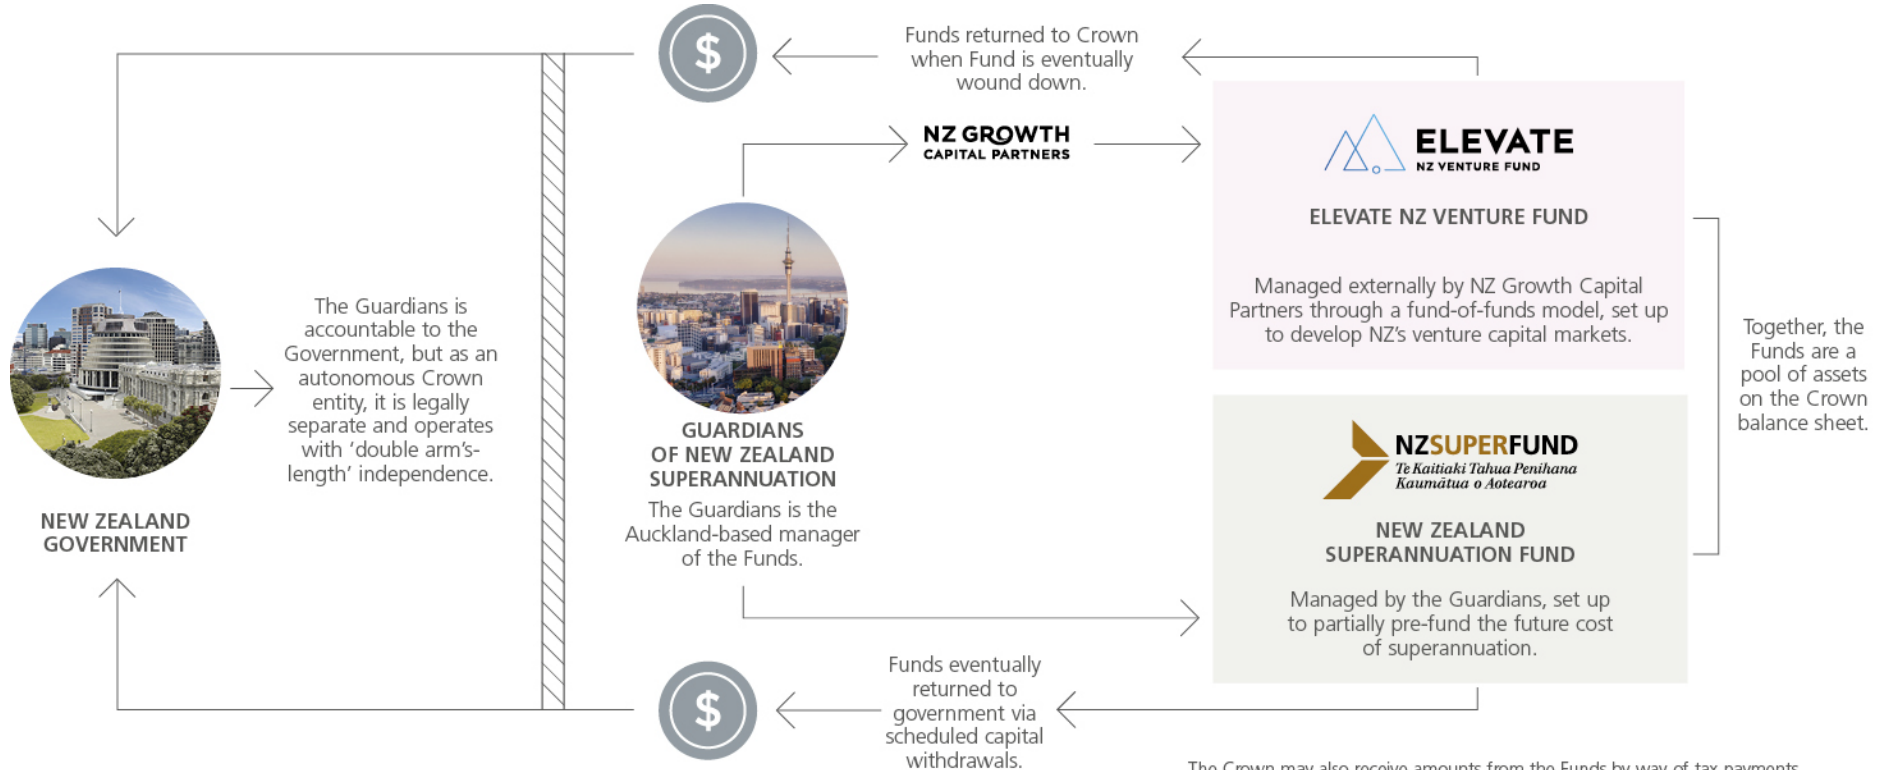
$

Funds returned to Crown when Fund is eventually wound down.

NZ GROWTH CAPITAL PARTNERS

ELEVATE NZ VENTURE FUND

ELEVATE NZ VENTURE FUND

Managed externally by NZ Growth Capital Partners through a fund-of-funds model, set up to develop NZ's venture capital markets.

Together, the Funds are a pool of assets on the Crown balance sheet.

NEW ZEALAND GOVERNMENT

The Guardians is accountable to the Government, but as an autonomous Crown entity, it is legally separate and operates with 'double arm's-length' independence.

GUARDIANS OF NEW ZEALAND SUPERANNUATION

The Guardians is the Auckland-based manager of the Funds.

NZSUPERFUND
Te Kaitiaki Tahua Penihana Kaumātua o Aotearoa

NEW ZEALAND SUPERANNUATION FUND

Managed by the Guardians, set up to partially pre-fund the future cost of superannuation.

$

Funds eventually returned to government via scheduled capital withdrawals.

The Crown may also receive amounts from the Funds by way of tax payments